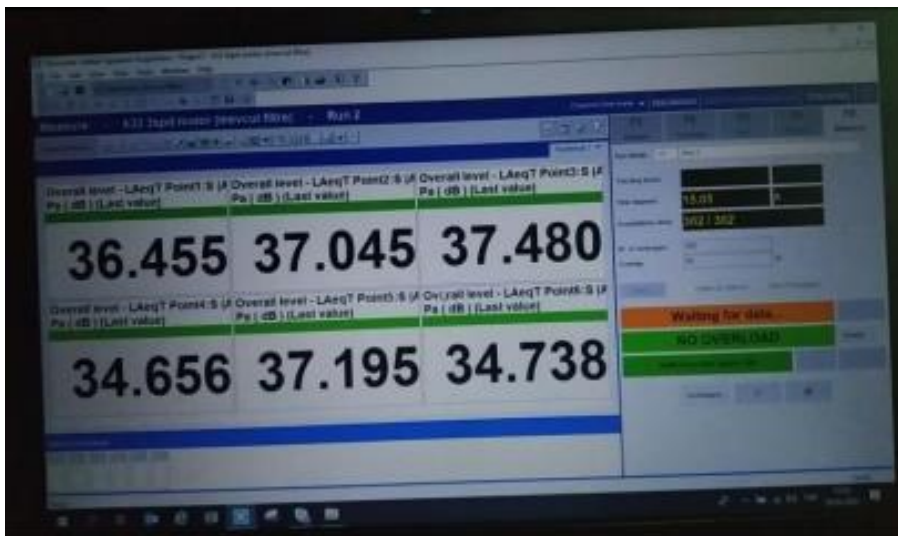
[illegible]

Overall level - LAeqT Point1:S (Pa | dB | (Last value)

36.455

Overall level - LAeqT Point2:S (Pa | dB | (Last value)

37.045

Overall level - LAeqT Point3:S (Pa | dB | (Last value)

37.480

Overall level - LAeqT Point4:S (Pa | dB | (Last value)

34.656

Overall level - LAeqT Point5:S (Pa | dB | (Last value)

37.195

Overall level - LAeqT Point6:S (Pa | dB | (Last value)

34.738

15.03

302 / 302

Waiting for data...

NO OVERLOAD